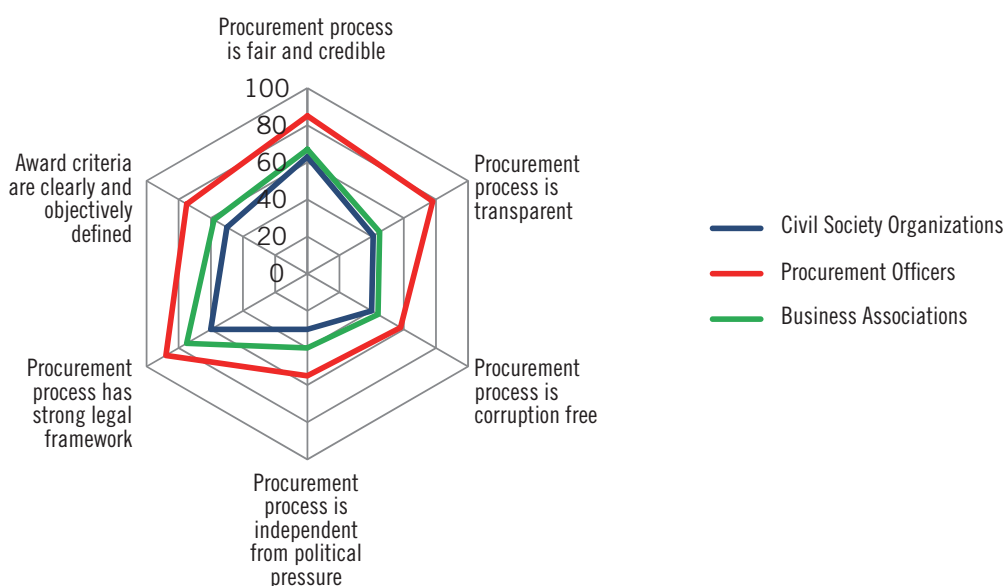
Procurement process is fair and credible

100
80
60
40
20
0

Procurement process is transparent

Procurement process is corruption free

Procurement process is independent from political pressure

Procurement process has strong legal framework

Award criteria are clearly and objectively defined

Civil Society Organizations
Procurement Officers
Business Associations